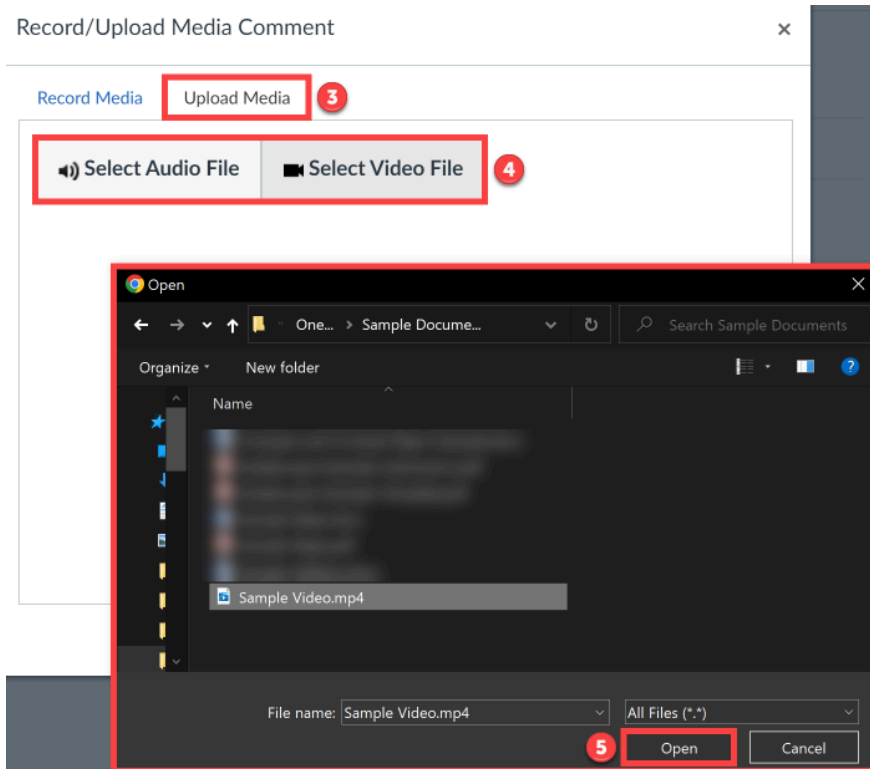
Record/Upload Media Comment ×

Record Media Upload Media 3

Select Audio File Select Video File 4

Open ×

One... > Sample Docume...

Search Sample Documents

Organize ▾ New folder

Name

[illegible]

Sample Video.mp4

File name: Sample Video.mp4

All Files (*.*)

5 Open Cancel